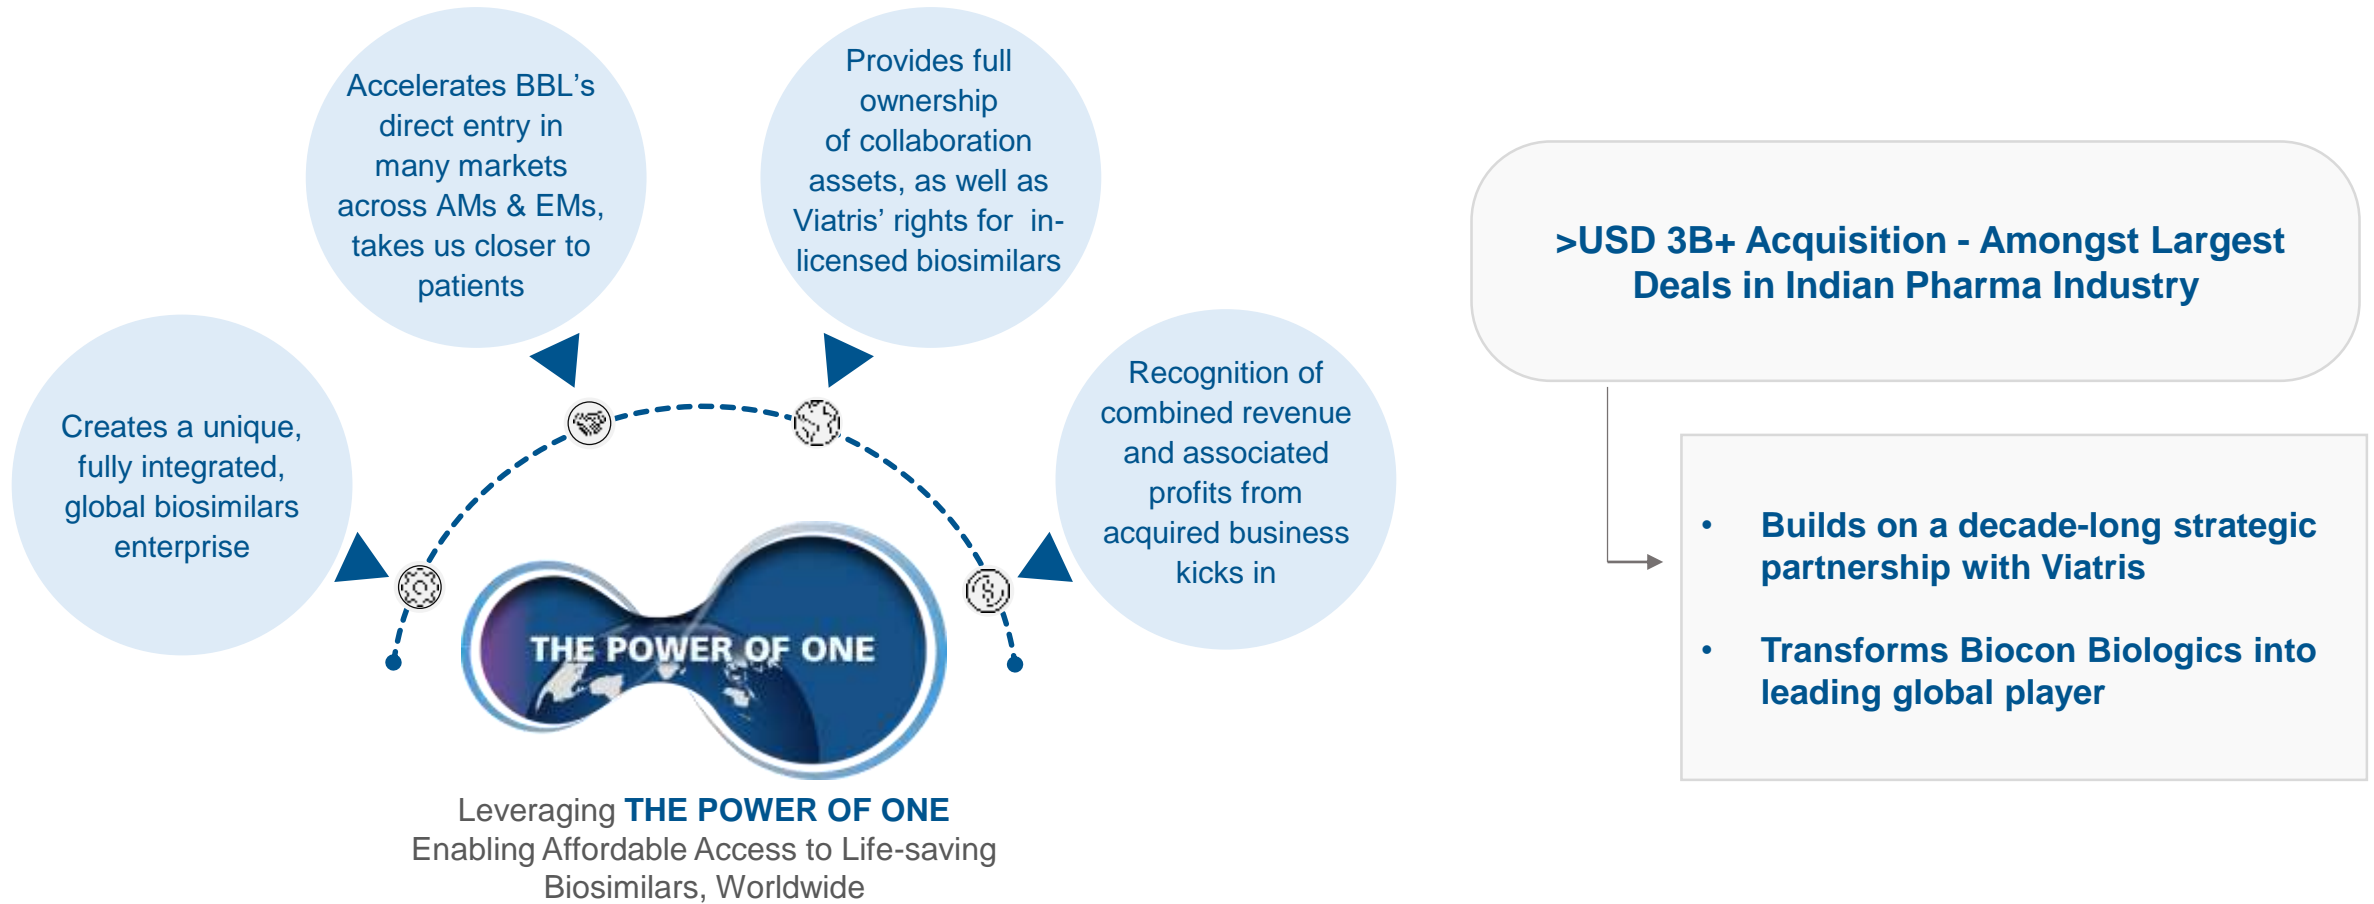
Accelerates BBL's direct entry in many markets across AMs & EMs, takes us closer to patients

Provides full ownership of collaboration assets, as well as Viatris' rights for in-licensed biosimilars

Creates a unique, fully integrated, global biosimilars enterprise

Recognition of combined revenue and associated profits from acquired business kicks in

THE POWER OF ONE

Leveraging THE POWER OF ONE
Enabling Affordable Access to Life-saving Biosimilars, Worldwide

>USD 3B+ Acquisition - Amongst Largest Deals in Indian Pharma Industry

• Builds on a decade-long strategic partnership with Viatris

• Transforms Biocon Biologics into leading global player